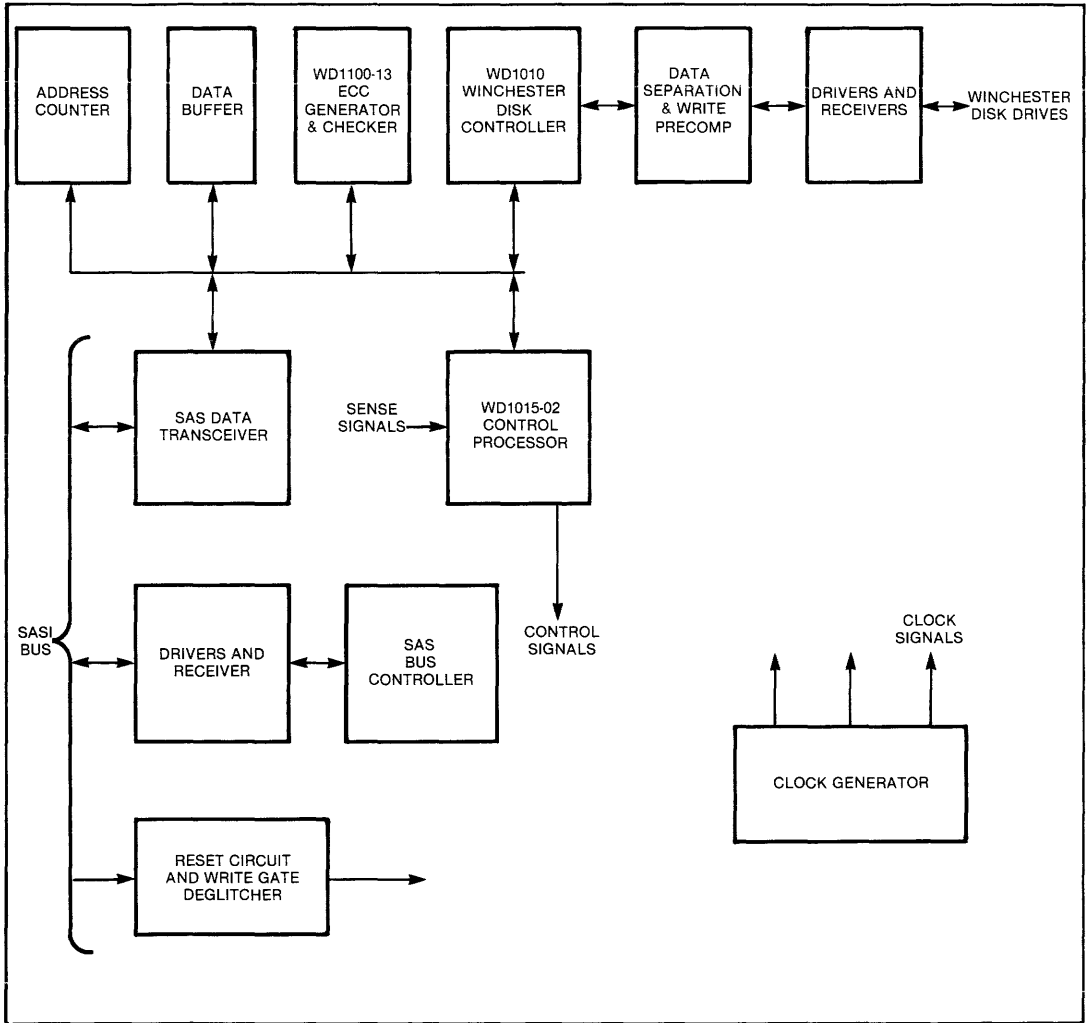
ADDRESS COUNTER

DATA BUFFER

WD1100-13 ECC GENERATOR & CHECKER

WD1010 WINCHESTER DISK CONTROLLER

DATA SEPARATION & WRITE PRECOMP

DRIVERS AND RECEIVERS

WINCHESTER DISK DRIVES

SAS DATA TRANSCEIVER

SENSE SIGNALS

WD1015-02 CONTROL PROCESSOR

SASI BUS

DRIVERS AND RECEIVER

SAS BUS CONTROLLER

CONTROL SIGNALS

CLOCK SIGNALS

CLOCK GENERATOR

RESET CIRCUIT AND WRITE GATE DEGLITCHER